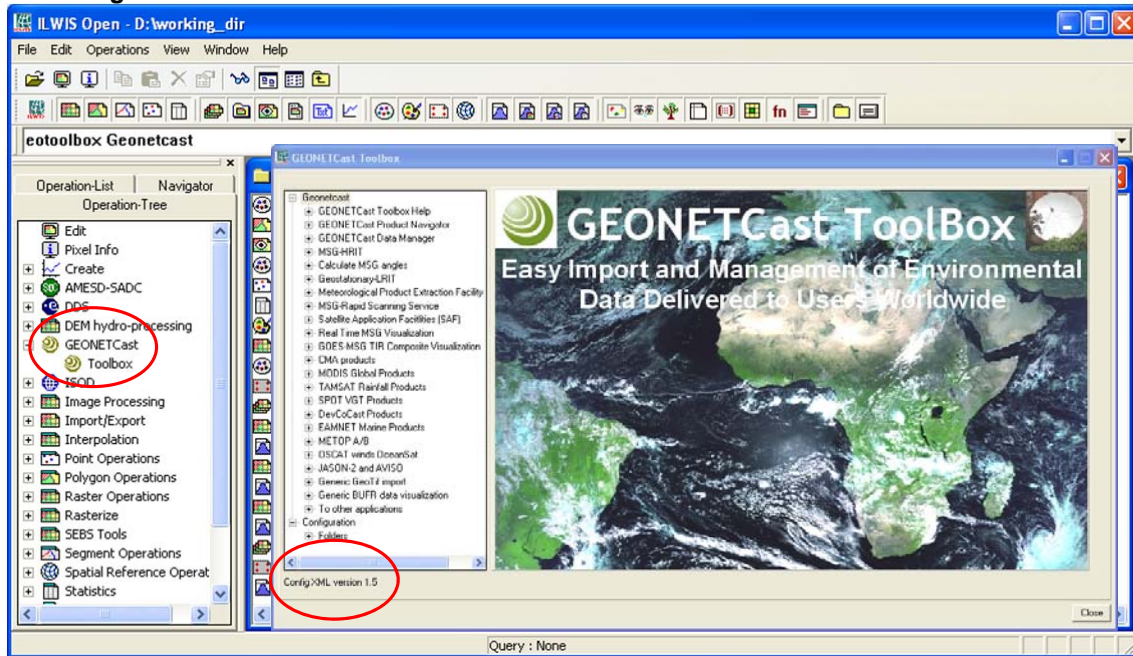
ILWIS Open - D:\working_dir

File Edit Operations View Window Help

eotoolbox Geonetcast

Operation-List Navigator
Operation-Tree

Edit
Pixel Info
Create
AMESD-SADC
DDS
DEM hydro-processing
GEONETCast
Toolbox
ISOD
Image Processing
Import/Export
Interpolation
Point Operations
Polygon Operations
Raster Operations
Rasterize
SEBS Tools
Segment Operations
Spatial Reference Operat
Statistics

GEONETCast Toolbox

Geonetcast
GEONETCast Toolbox Help
GEONETCast Product Navigator
GEONETCast Data Manager
MSG-HRIT
Calculate MSG angles
Geostationary-LRIT
Meteorological Product Extraction Facility
MSG-Rapid Scanning Service
Satellite Application Facilities (SAF)
Real Time MSG Visualization
GOES-MSG TIR Composite Visualization
CMA products
MODIS Global Products
TAMSAT Rainfall Products
SPOT VGT Products
DevCoCast Products
EAMNET Marine Products
METOP A/B
OSCAT winds OceanSat
JASON-2 and AVISO
Generic GeoTif import
Generic BUFR data visualization
To other applications
Configuration
Folders

GEONETCast ToolBox
Easy Import and Management of Environmental Data Delivered to Users Worldwide

Config XML version 1.5

Close

Query : None